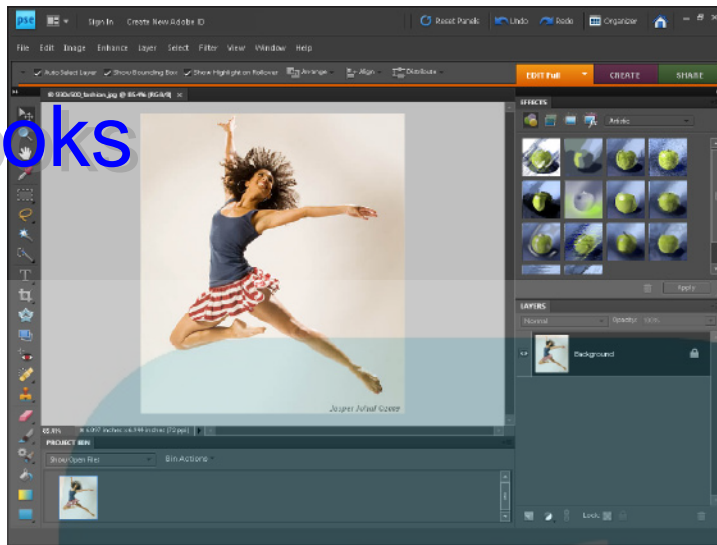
pse

Sign In Create New Adobe ID

Reset Panels Undo Redo Organizer

File Edit Image Enhance Layer Select Filter View Window Help

Auto Select Layer Show Bounding Box Show Highlight on Rollover Arrange Align Distribute

EDIT Full CREATE SHARE

oks

EFFECTS

Artistic

Apply

LAYERS

Normal Opacity

Background

Jasper James Ozawa

65.6%

PROJECT BIN

Show Open Files Bin Actions

Lock: